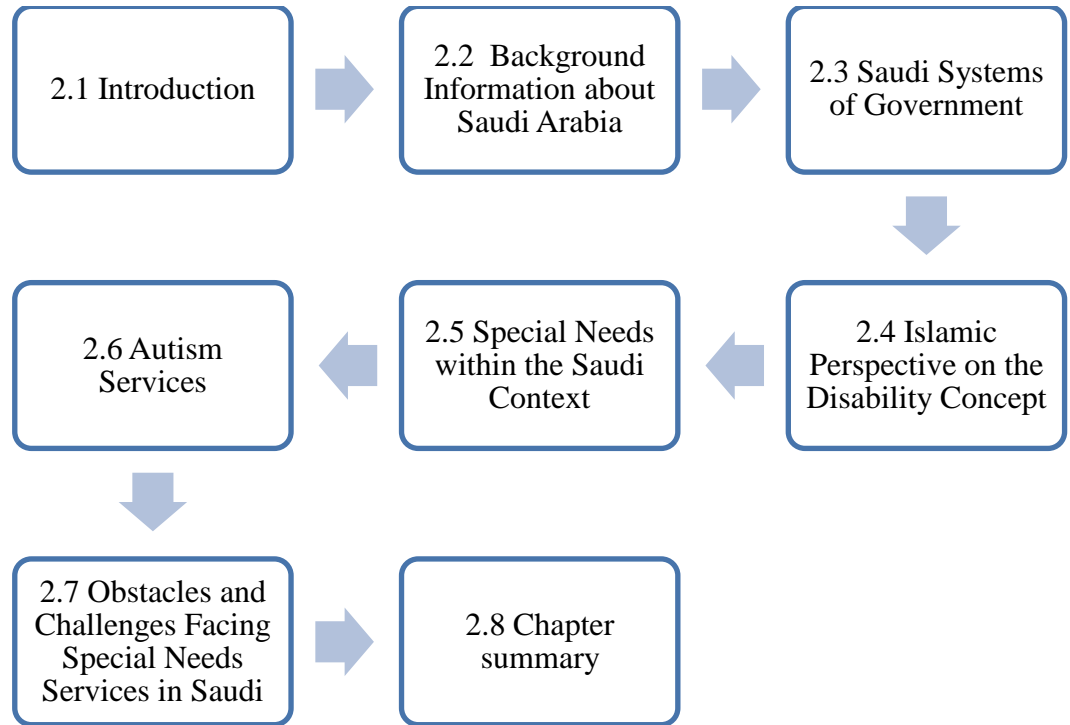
2.1 Introduction

2.2 Background Information about Saudi Arabia

2.3 Saudi Systems of Government

2.4 Islamic Perspective on the Disability Concept

2.5 Special Needs within the Saudi Context

2.6 Autism Services

2.7 Obstacles and Challenges Facing Special Needs Services in Saudi

2.8 Chapter summary